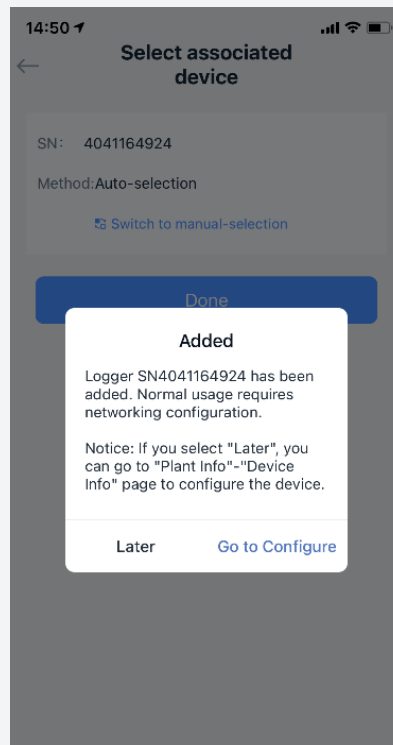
14:50

Select associated device

SN: 4041164924

Method:Auto-selection

Switch to manual-selection

Done

Added

Logger SN4041164924 has been added. Normal usage requires networking configuration.

Notice: If you select "Later", you can go to "Plant Info"-"Device Info" page to configure the device.

Later

Go to Configure